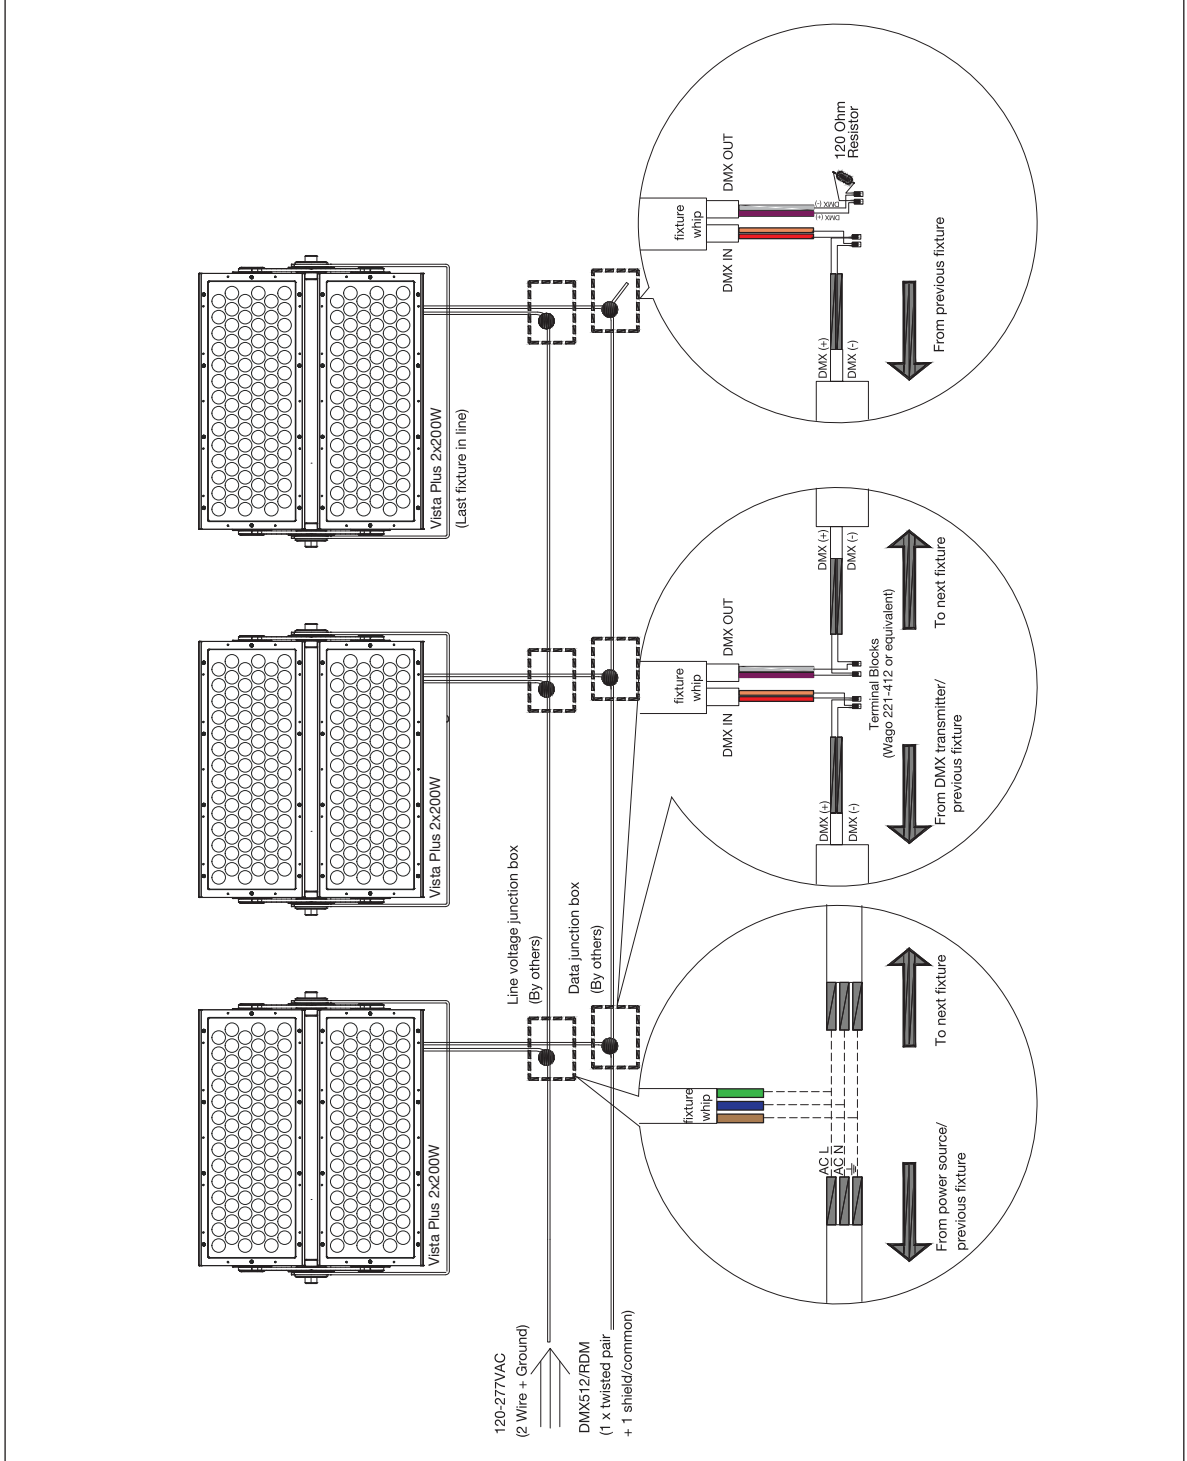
120-277VAC
(2 Wire + Ground)

DMX512/RDM
(1 x twisted pair
+1 shield/common)

Vista Plus 2x200W

Line voltage junction box
(By others)

Data junction box
(By others)

fixture whip

AC L
AC N

From power source/
previous fixture

To next fixture

Vista Plus 2x200W

fixture whip

DMX IN

DMX OUT

DMX (+)
DMX (-)

Terminal Blocks
(Wago 221-412 or equivalent)

From DMX transmitter/
previous fixture

DMX (+)
DMX (-)

To next fixture

Vista Plus 2x200W
(Last fixture in line)

fixture whip

DMX IN

DMX OUT

DMX (-)
DMX (+)

120 Ohm
Resistor

DMX (+)
DMX (-)

From previous fixture